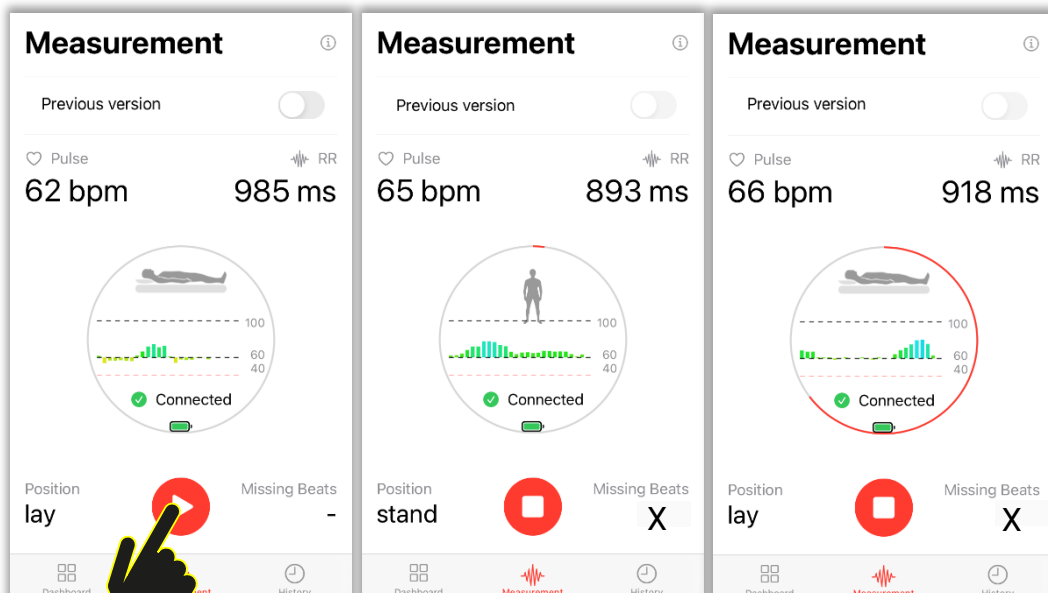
Measurement

Previous version

Pulse RR

62 bpm 985 ms

100

60

40

Connected

Position

lay

Missing Beats

-

Dashboard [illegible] History

Measurement

Previous version

Pulse RR

65 bpm 893 ms

100

60

40

Connected

Position

stand

Missing Beats

X

Dashboard Measurement History

Measurement

Previous version

Pulse RR

66 bpm 918 ms

100

60

40

Connected

Position

lay

Missing Beats

X

Dashboard Measurement History